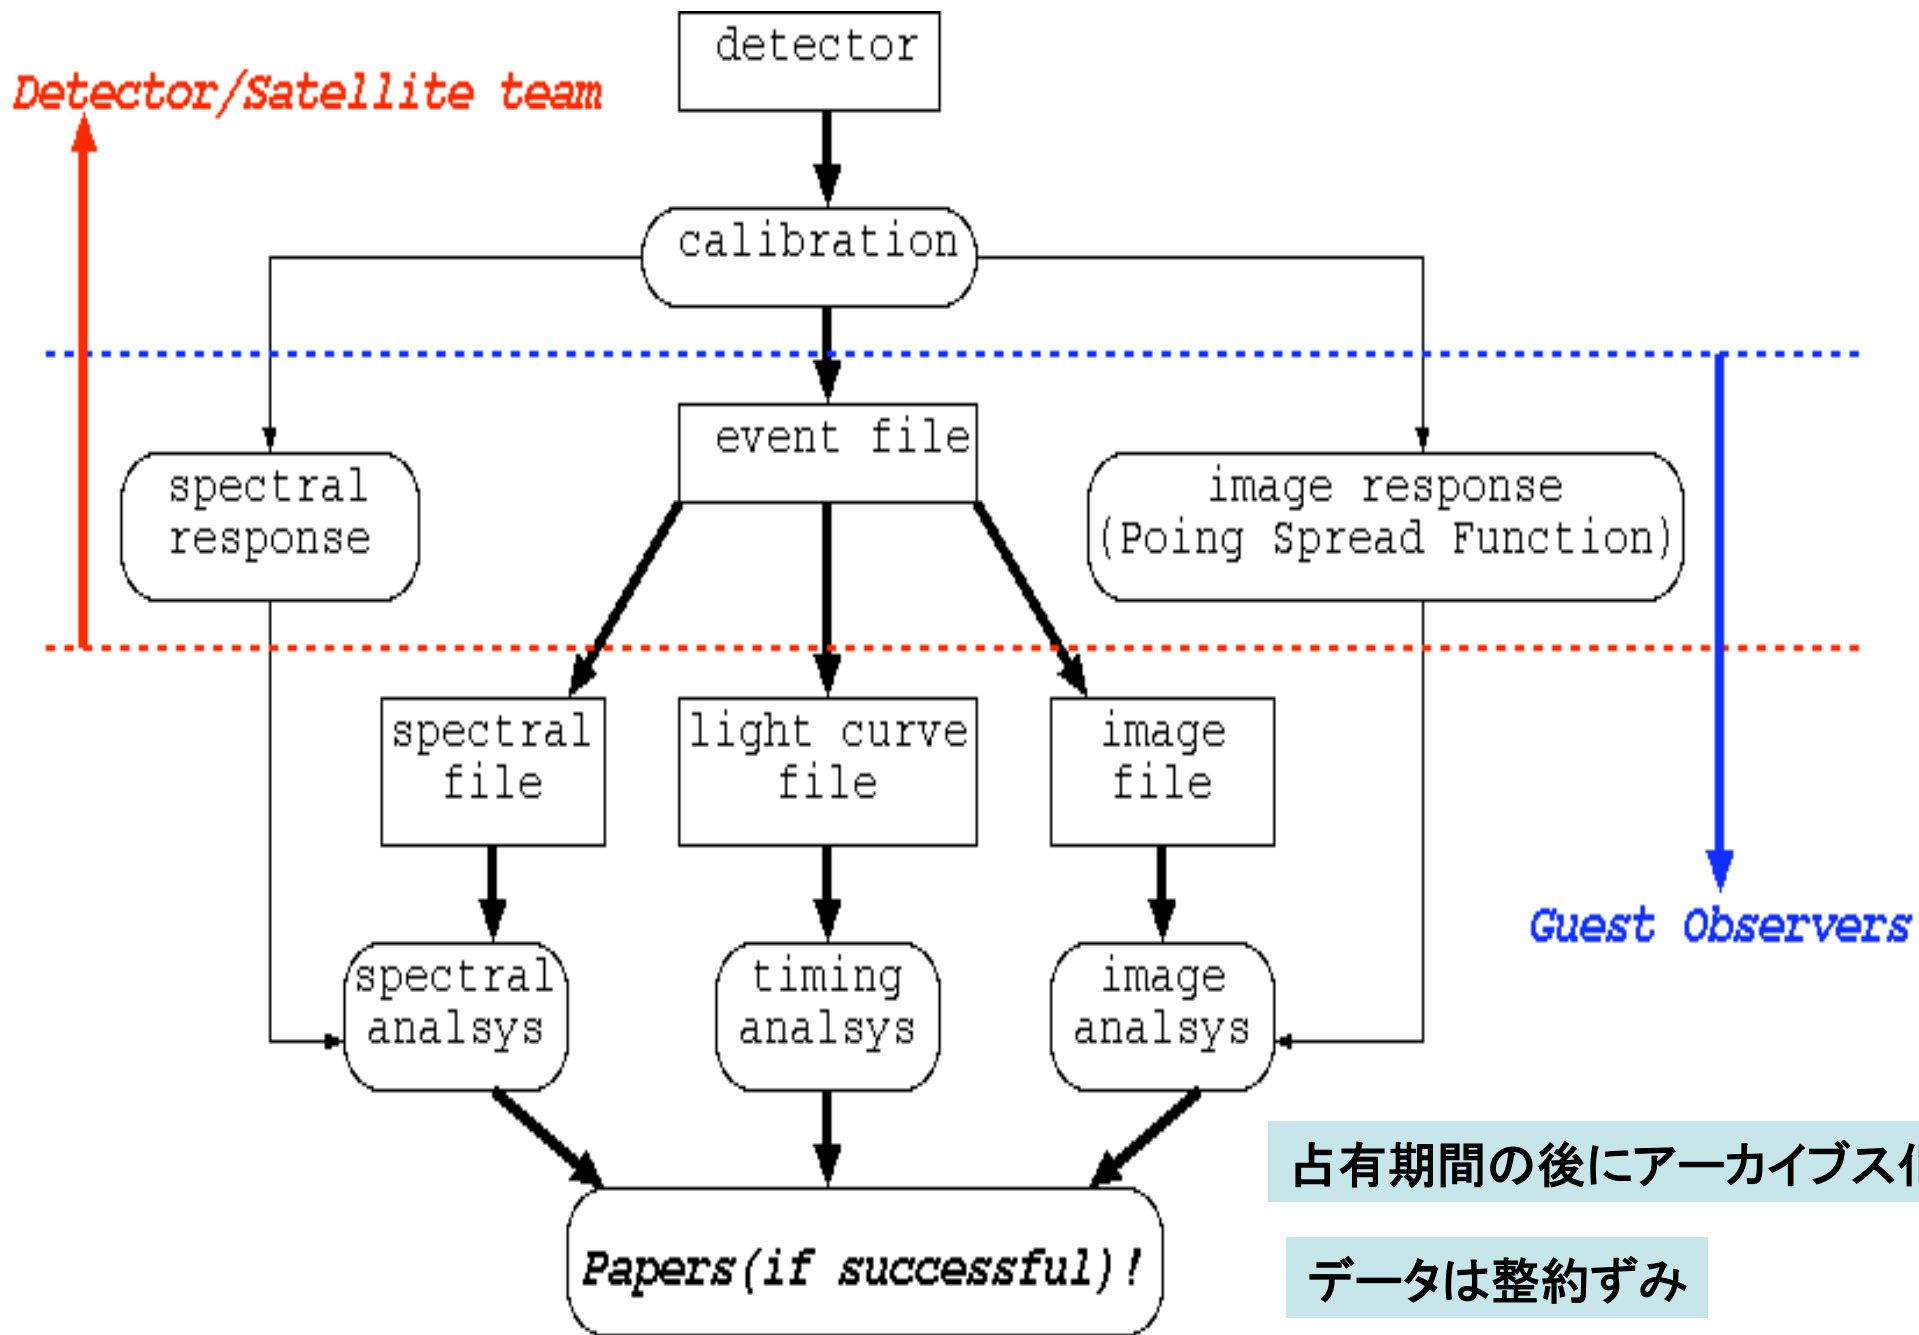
Detector/Satellite team

detector

calibration

event file

spectral response

image response (Poing Spread Function)

spectral file

light curve file

image file

Guest Observers

spectral analsys

timing analsys

image analsys

Papers(if successful)!

占有期間の後にアーカイブス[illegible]

データは整約ずみ